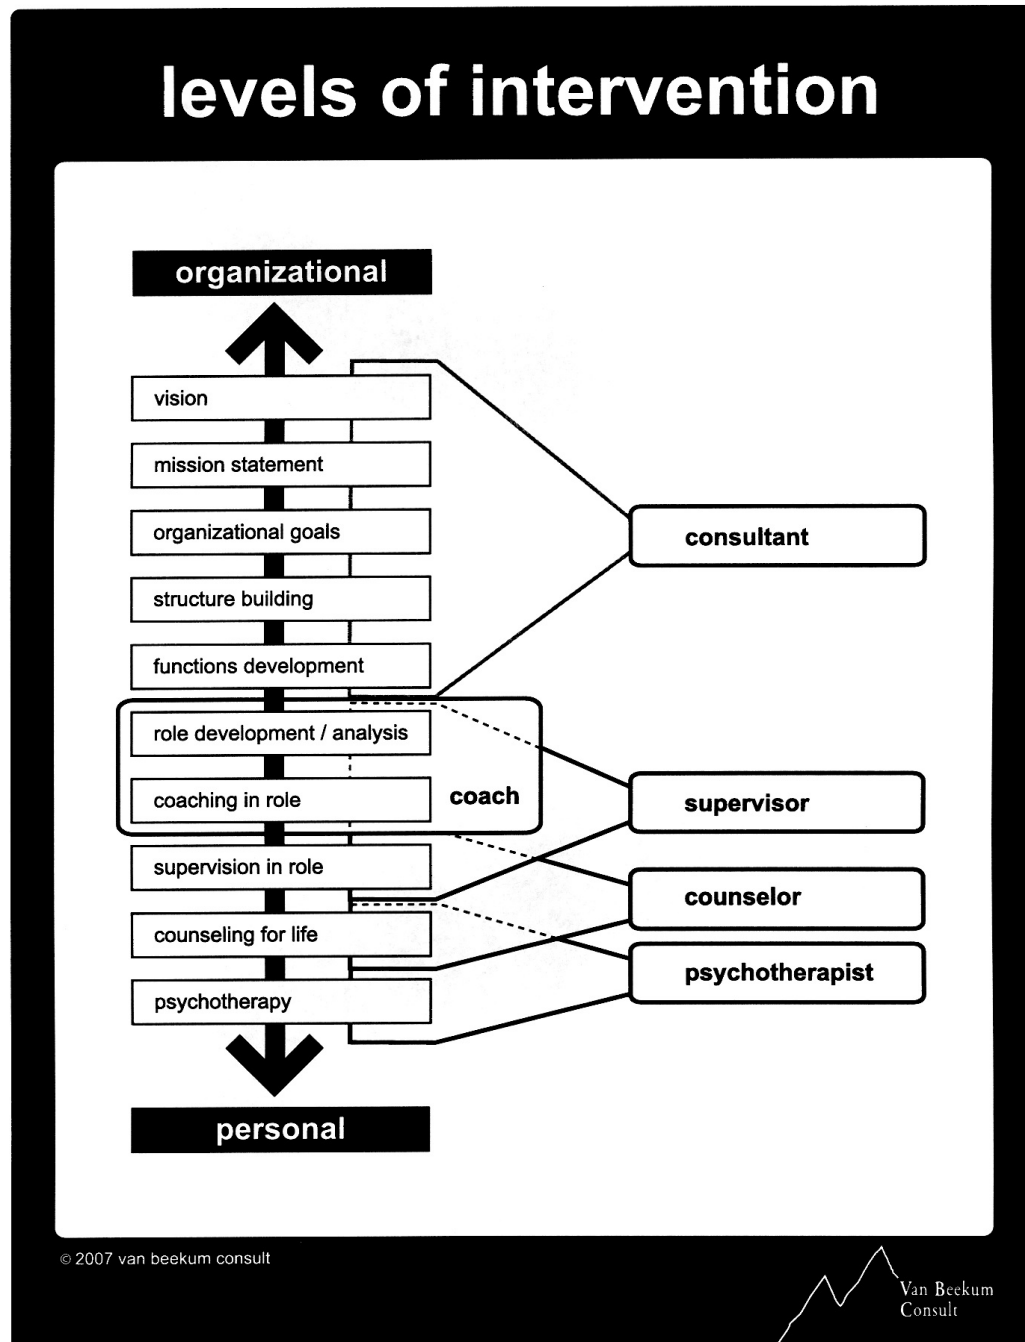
levels of intervention

organizational

vision

mission statement

organizational goals

structure building

functions development

role development / analysis

coaching in role

coach

supervision in role

counseling for life

psychotherapy

personal

consultant

supervisor

counselor

psychotherapist

© 2007 van beekum consult

Van Beekum Consult